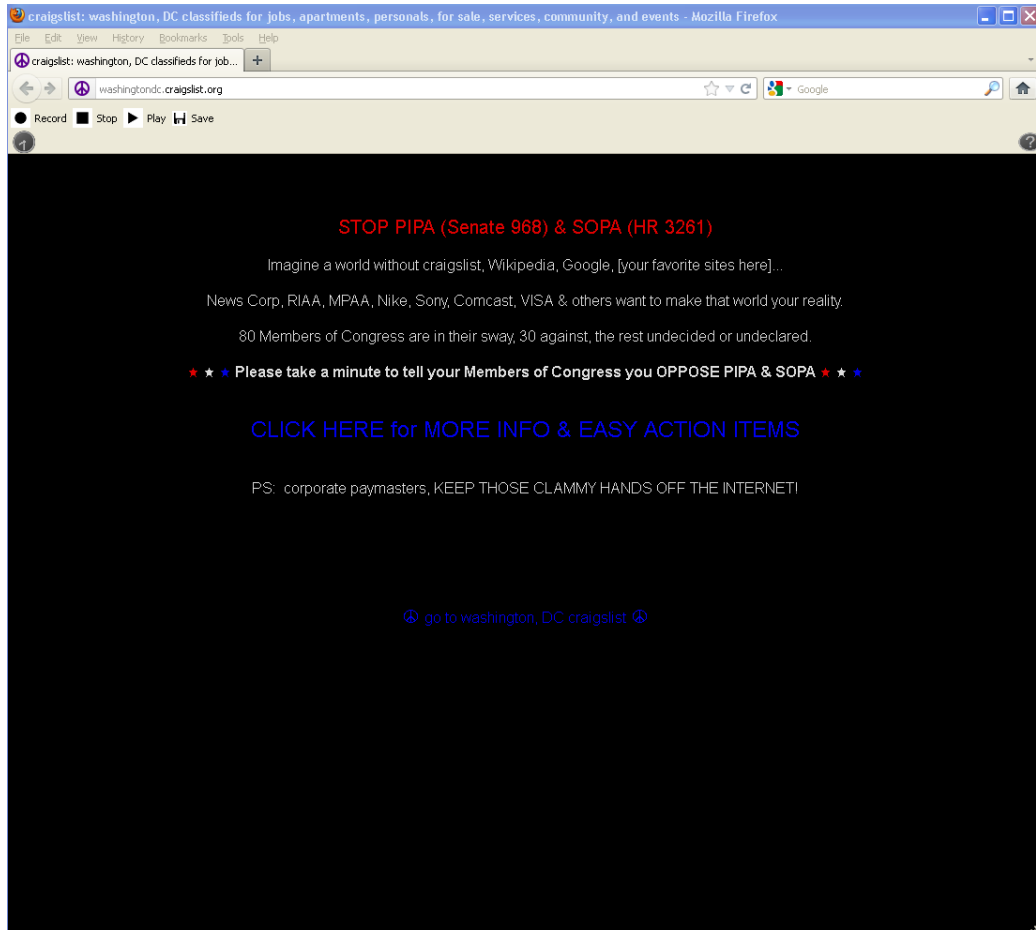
craigslist: washington, DC classifieds for jobs, apartments, personals, for sale, services, community, and events - Mozilla Firefox

File Edit View History Bookmarks Tools Help

craigslist: washington, DC classifieds for job... +

washingtondc.craigslist.org

Google

Record Stop Play Save

STOP PIPA (Senate 968) & SOPA (HR 3261)

Imagine a world without craigslist, Wikipedia, Google, [your favorite sites here]...

News Corp, RIAA, MPAA, Nike, Sony, Comcast, VISA & others want to make that world your reality.

80 Members of Congress are in their sway, 30 against, the rest undecided or undeclared.

★ ★ ★ Please take a minute to tell your Members of Congress you OPPOSE PIPA & SOPA ★ ★ ★

CLICK HERE for MORE INFO & EASY ACTION ITEMS

PS: corporate paymasters, KEEP THOSE CLAMMY HANDS OFF THE INTERNET!

☮ go to washington, DC craigslist ☮